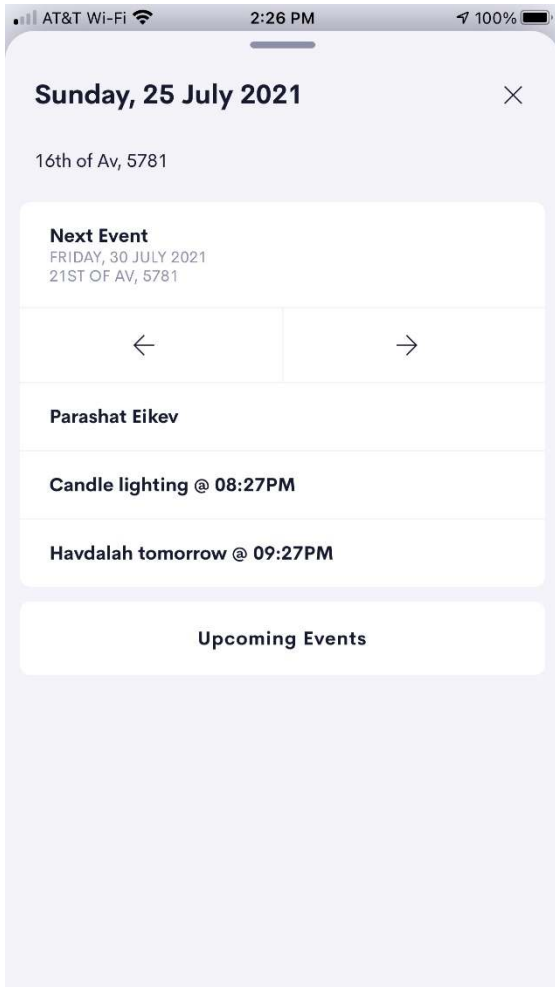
AT&T Wi-Fi 2:26 PM 100%

Sunday, 25 July 2021

×

16th of Av, 5781

Next Event
FRIDAY, 30 JULY 2021
21ST OF AV, 5781

←

→

Parashat Eikev

Candle lighting @ 08:27PM

Havdalah tomorrow @ 09:27PM

Upcoming Events